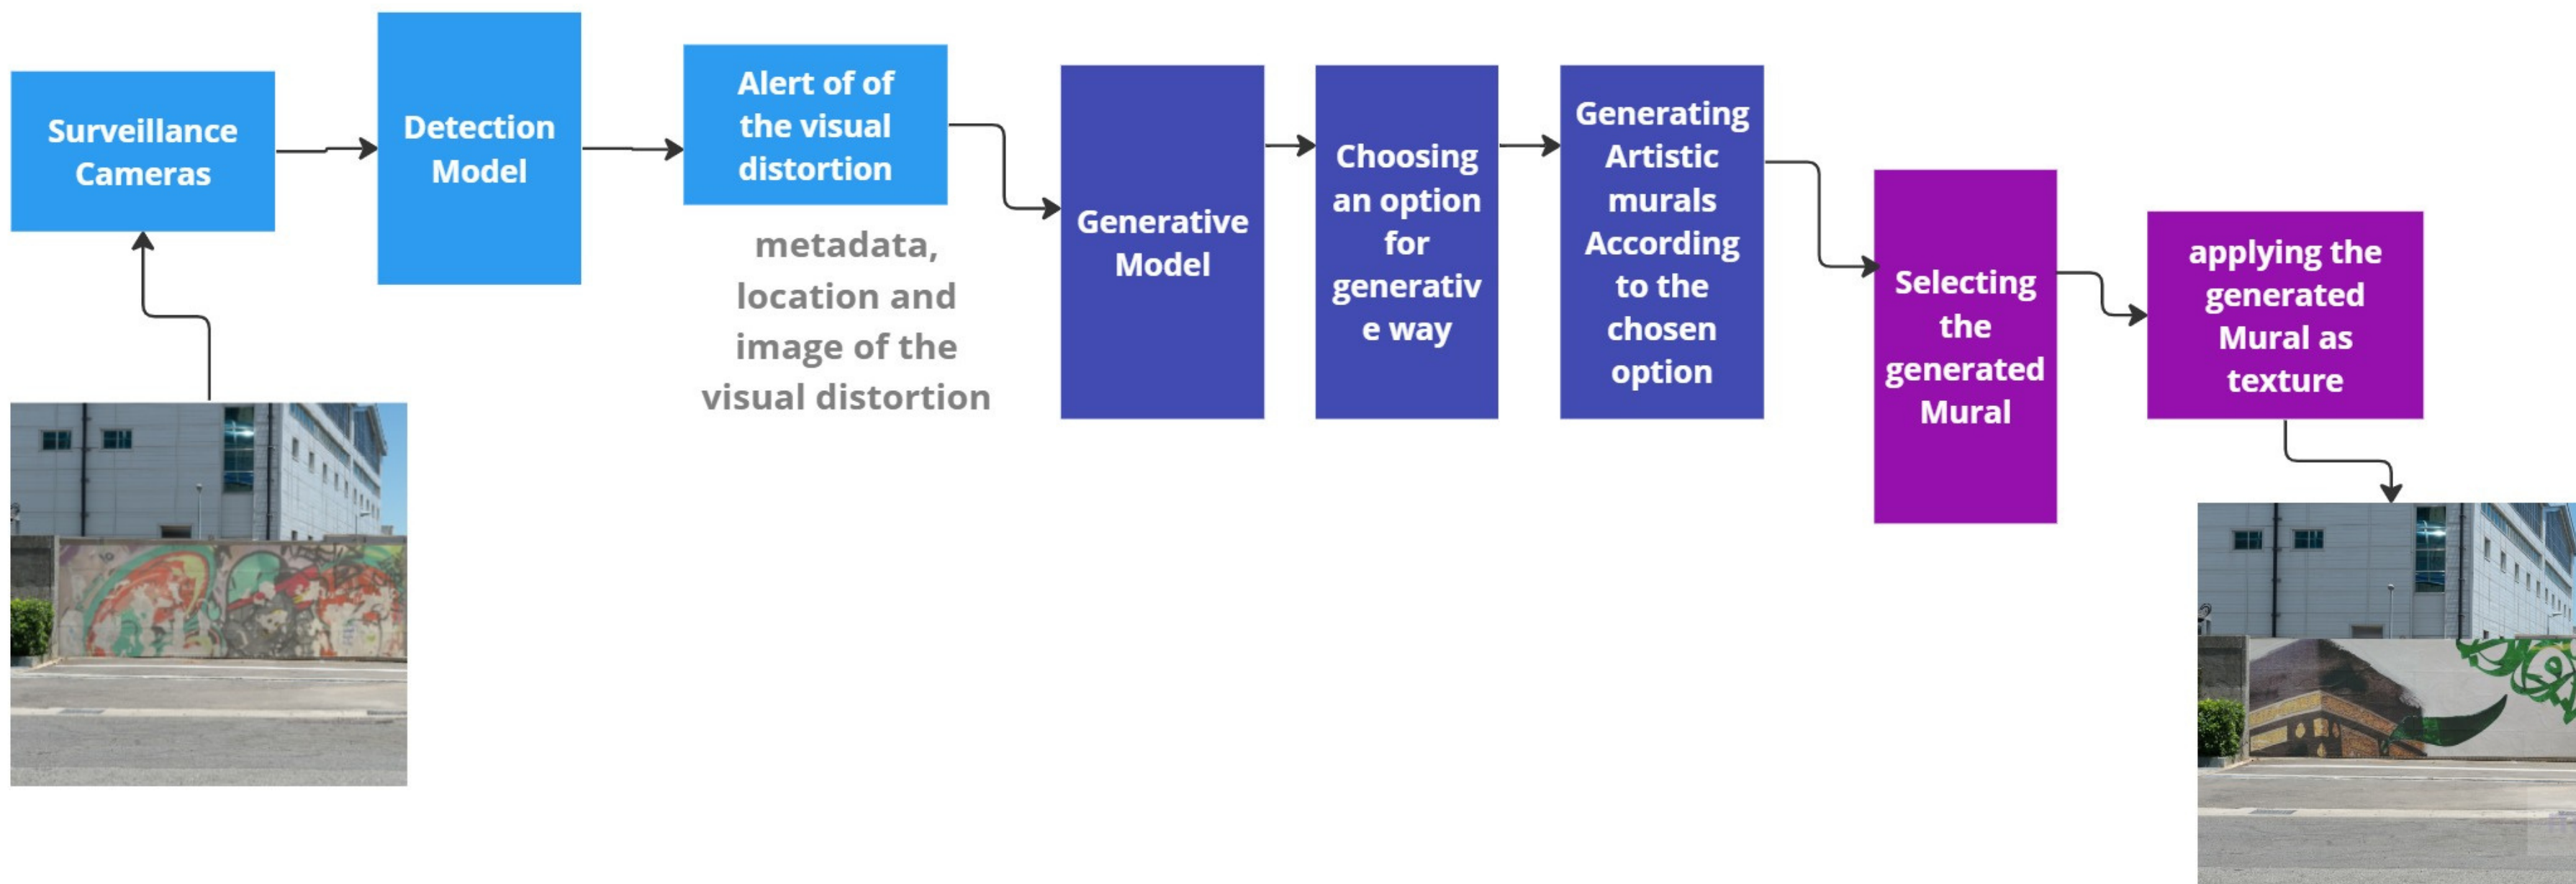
Surveillance Cameras

Detection Model

Alert of of the visual distortion

metadata, location and image of the visual distortion

Generative Model

Choosing an option for generativ e way

Generating Artistic murals According to the chosen option

Selecting the generated Mural

applying the generated Mural as texture